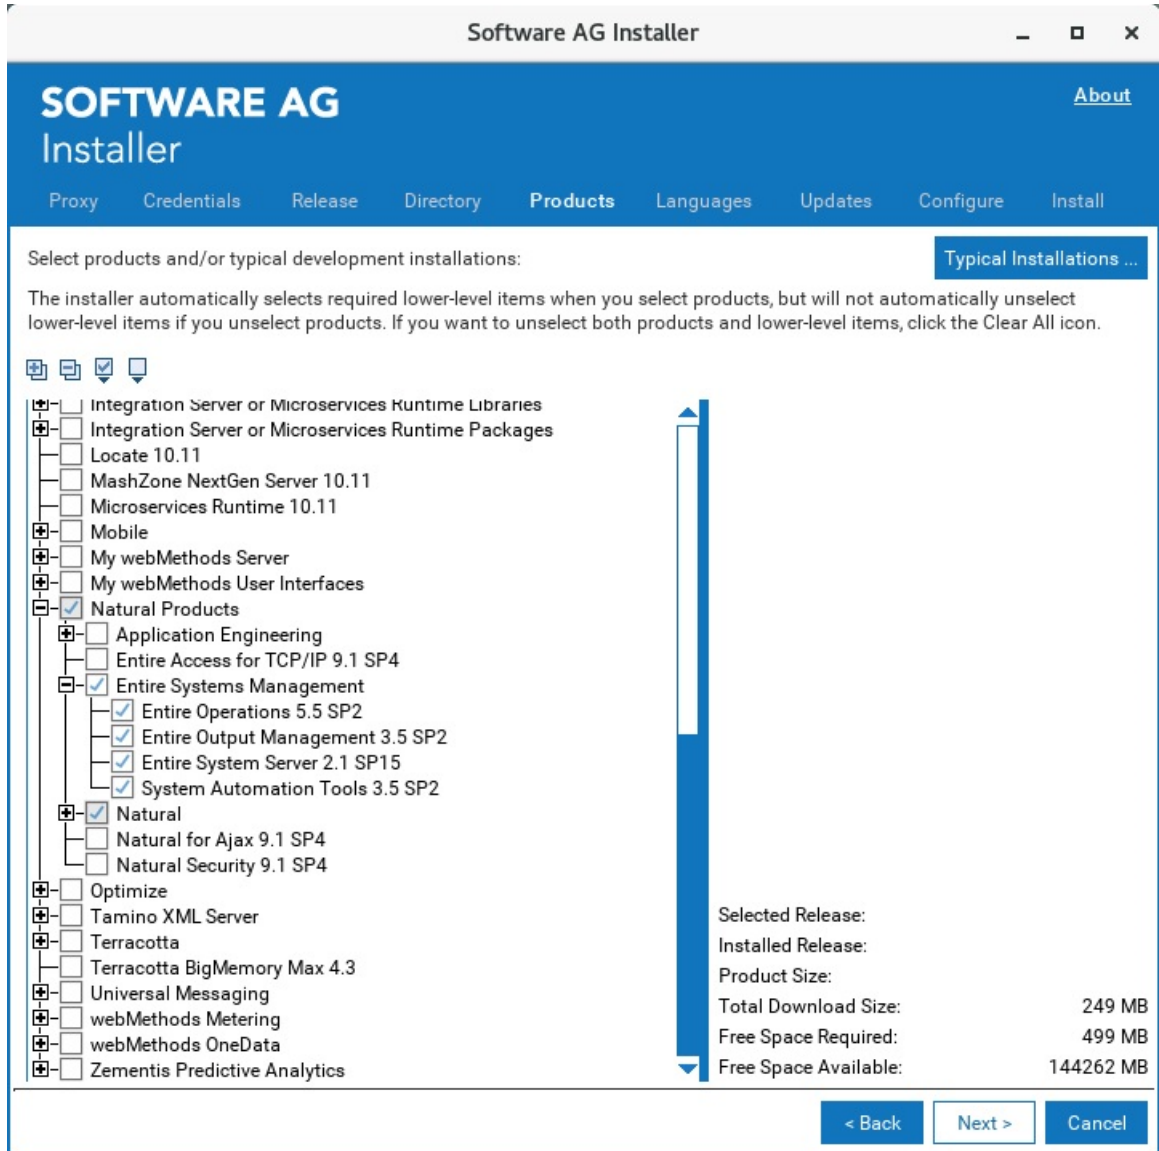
Software AG Installer

SOFTWARE AG
Installer

About

Proxy Credentials Release Directory Products Languages Updates Configure Install

Select products and/or typical development installations:

Typical Installations ...

The installer automatically selects required lower-level items when you select products, but will not automatically unselect lower-level items if you unselect products. If you want to unselect both products and lower-level items, click the Clear All icon.

Integration Server or Microservices Runtime Libraries
Integration Server or Microservices Runtime Packages
Locate 10.11
MashZone NextGen Server 10.11
Microservices Runtime 10.11
Mobile
My webMethods Server
My webMethods User Interfaces
Natural Products
Application Engineering
Entire Access for TCP/IP 9.1 SP4
Entire Systems Management
Entire Operations 5.5 SP2
Entire Output Management 3.5 SP2
Entire System Server 2.1 SP15
System Automation Tools 3.5 SP2
Natural
Natural for Ajax 9.1 SP4
Natural Security 9.1 SP4
Optimize
Tamino XML Server
Terracotta
Terracotta BigMemory Max 4.3
Universal Messaging
webMethods Metering
webMethods OneData
Zementis Predictive Analytics

Selected Release:
Installed Release:
Product Size:
Total Download Size: 249 MB
Free Space Required: 499 MB
Free Space Available: 144262 MB

< Back Next > Cancel